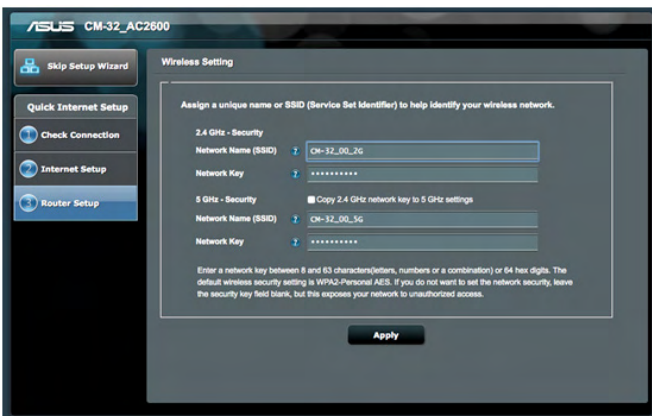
/ISUS CM-32_AC2600

Skip Setup Wizard

Quick Internet Setup

Check Connection

Internet Setup

Router Setup

Wireless Setting

Assign a unique name or SSID (Service Set Identifier) to help identify your wireless network.

2.4 GHz - Security

Network Name (SSID) ? CM-32_00_2G

Network Key ? ••••••••••

5 GHz - Security

Copy 2.4 GHz network key to 5 GHz settings

Network Name (SSID) ? CM-32_00_5G

Network Key ? ••••••••••

Enter a network key between 8 and 63 characters(letters, numbers or a combination) or 64 hex digits. The default wireless security setting is WPA2-Personal AES. If you do not want to set the network security, leave the security key field blank, but this exposes your network to unauthorized access.

Apply